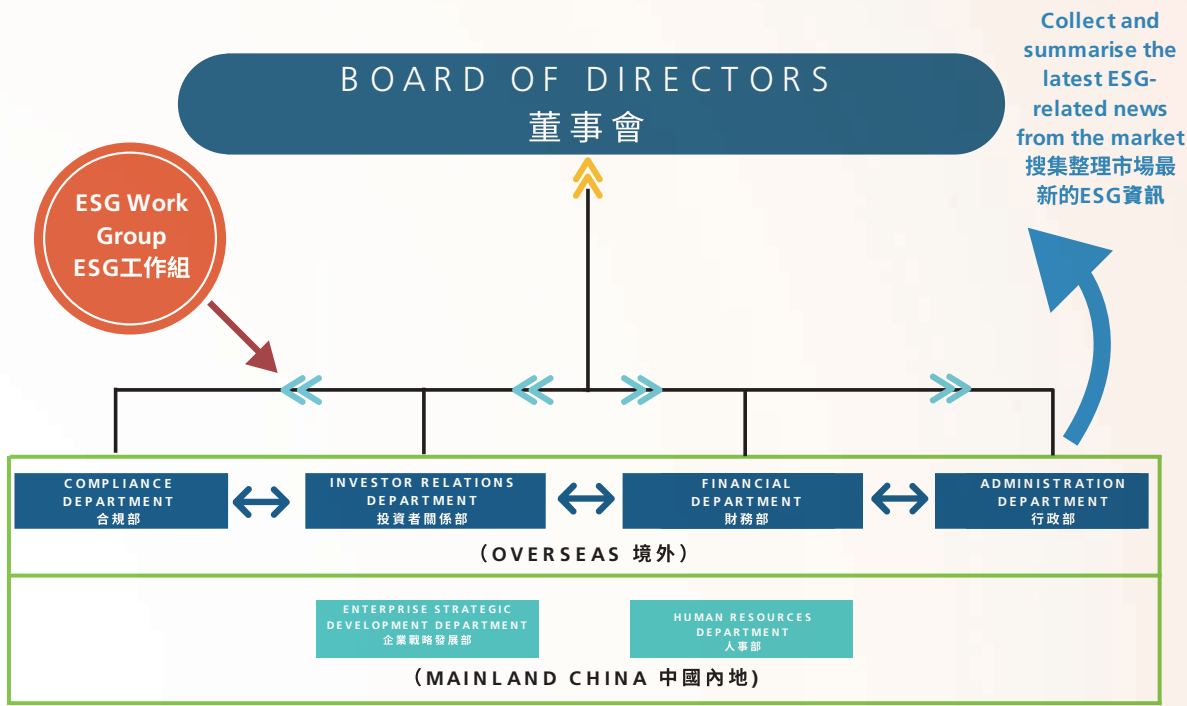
Collect and summarise the latest ESG-related news from the market
搜集整理市場最新的ESG資訊

BOARD OF DIRECTORS
董事會

ESG Work Group
ESG工作組

COMPLIANCE DEPARTMENT
合規部

INVESTOR RELATIONS DEPARTMENT
投資者關係部

FINANCIAL DEPARTMENT
財務部

ADMINISTRATION DEPARTMENT
行政部

(OVERSEAS 境外)

ENTERPRISE STRATEGIC DEVELOPMENT DEPARTMENT
企業戰略發展部

HUMAN RESOURCES DEPARTMENT
人事部

(MAINLAND CHINA 中國內地)